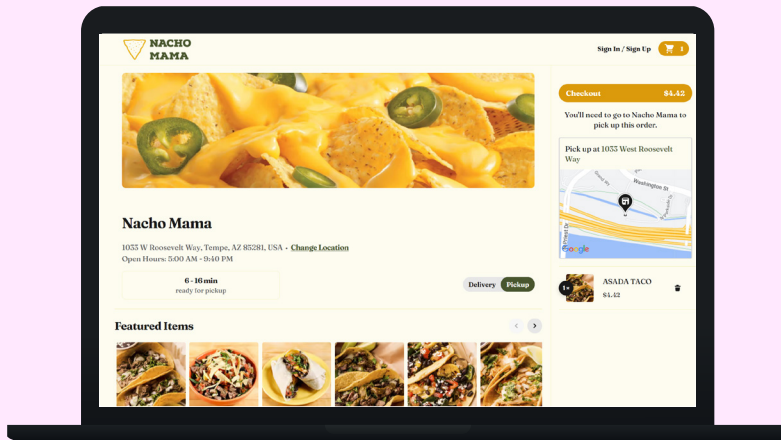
NACHO MAMA

Sign In / Sign Up

1

Checkout $4.42

You'll need to go to Nacho Mama to pick up this order.

Pick up at 1033 West Roosevelt Way

Washington St

Google

1×

ASADA TACO

$4.42

Nacho Mama

1033 W Roosevelt Way, Tempe, AZ 85281, USA • Change Location

Open Hours: 5:00 AM - 9:40 PM

6 - 16 min

ready for pickup

Delivery

Pickup

Featured Items